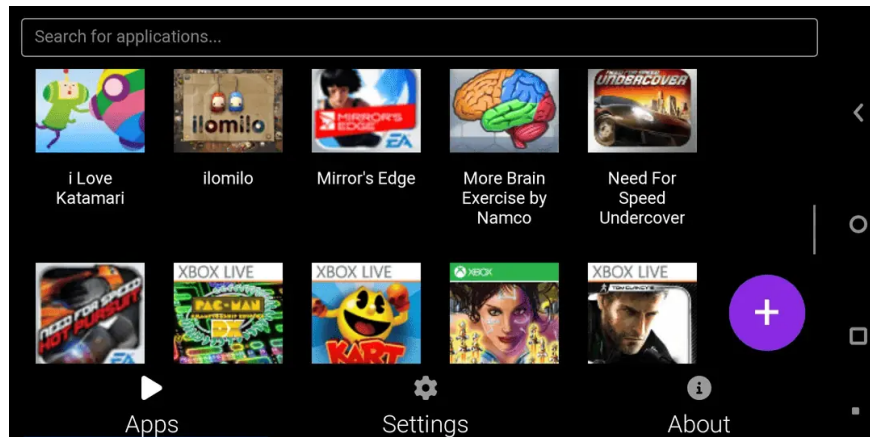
Search for applications...

ilomilo

MIRROR'S EDGE

EA

UNDERCOVER

i Love Katamari

ilomilo

Mirror's Edge

More Brain Exercise by Namco

Need For Speed Undercover

NEED FOR SPEED HOT PURSUIT

EA

XBOX LIVE

PAC-MAN DX

XBOX LIVE

KART

XBOX

XBOX LIVE

+

Apps

Settings

About